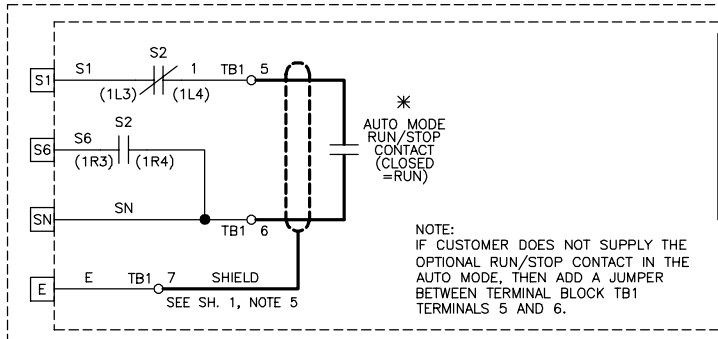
S1 S1 S2 1 TB1 5
(1L3) (1L4)

S6 S6 S2
(1R3) (1R4)

SN SN TB1 6

E E TB1 7 SHIELD
SEE SH. 1, NOTE 5

*
AUTO MODE RUN/STOP CONTACT (CLOSED =RUN)

NOTE:
IF CUSTOMER DOES NOT SUPPLY THE OPTIONAL RUN/STOP CONTACT IN THE AUTO MODE, THEN ADD A JUMPER BETWEEN TERMINAL BLOCK TB1 TERMINALS 5 AND 6.